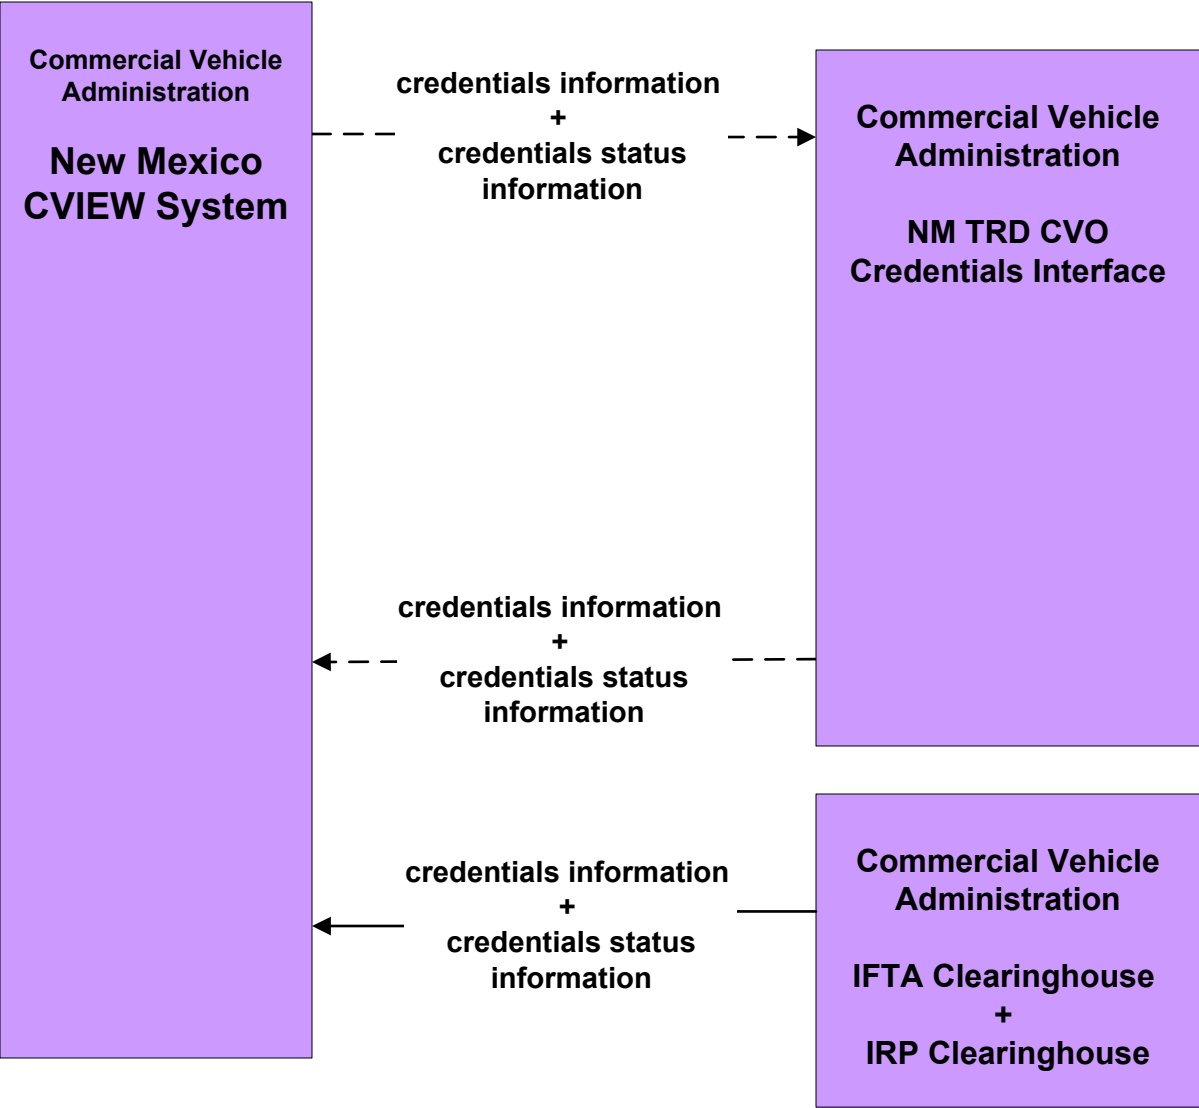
Commercial Vehicle Administration

New Mexico CVIEW System

credentials information
+
credentials status information

Commercial Vehicle Administration

NM TRD CVO Credentials Interface

credentials information
+
credentials status information

credentials information
+
credentials status information

Commercial Vehicle Administration

IFTA Clearinghouse
+
IRP Clearinghouse